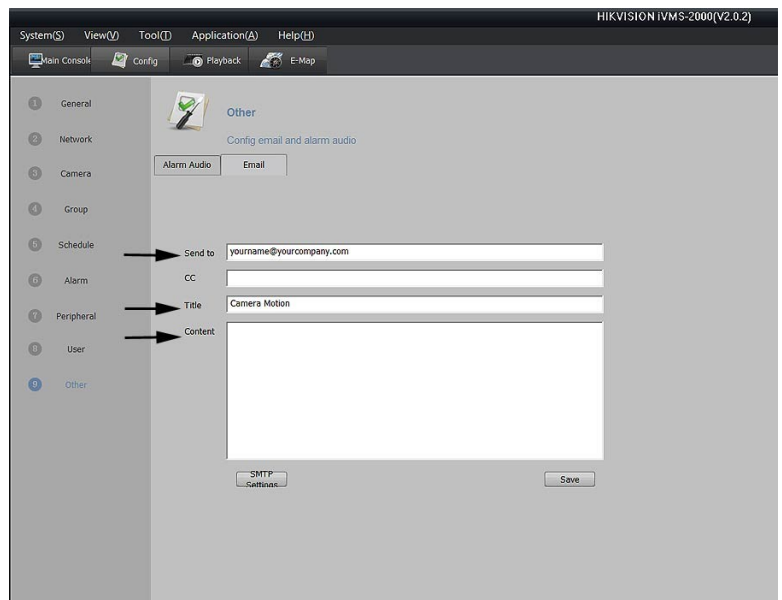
HIKVISION iVMS-2000(V2.0.2)

System(S) View(V) Tool(T) Application(A) Help(H)

Main Console Config Playback E-Map

1 General
2 Network
3 Camera
4 Group
5 Schedule
6 Alarm
7 Peripheral
8 User
9 Other

Other

Config email and alarm audio

Alarm Audio Email

Send to yourname@yourcompany.com

CC

Title Camera Motion

Content

SMTP Settings

Save